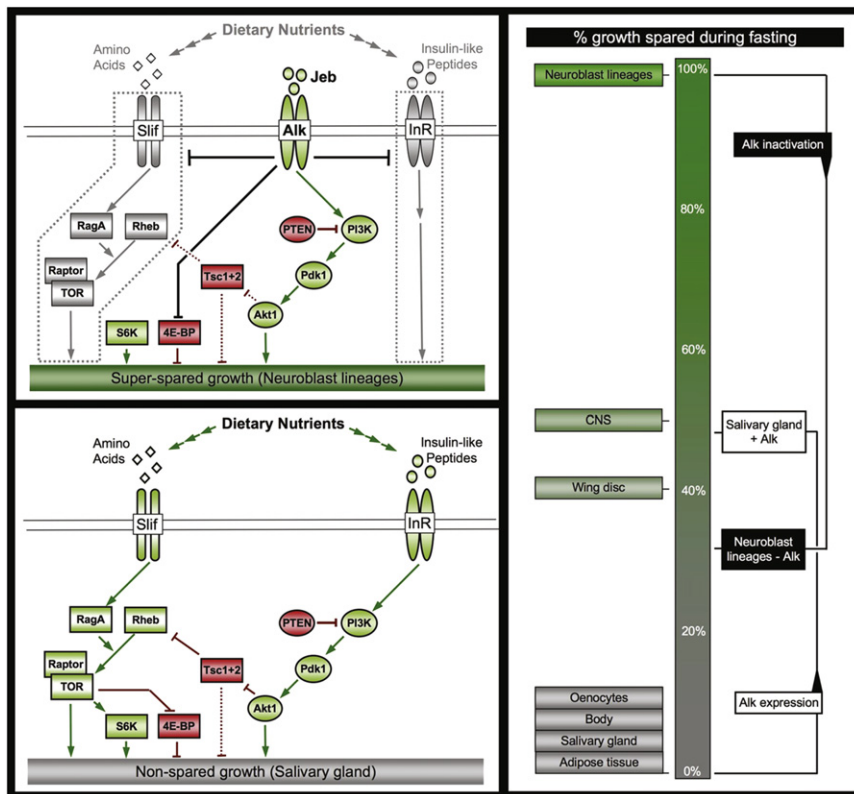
Dietary Nutrients

Amino Acids

Jeb

Insulin-like Peptides

Slif

Alk

InR

RagA

Rheb

PTEN

PI3K

Raptor

TOR

Tsc1+2

Pdk1

Akt1

S6K

4E-BP

Super-spared growth (Neuroblast lineages)

Dietary Nutrients

Amino Acids

Insulin-like Peptides

Slif

InR

RagA

Rheb

PTEN

PI3K

Raptor

TOR

Tsc1+2

Pdk1

Akt1

S6K

4E-BP

Non-spared growth (Salivary gland)

% growth spared during fasting

Neuroblast lineages

100%

Alk inactivation

80%

60%

CNS

Salivary gland + Alk

Wing disc

40%

Neuroblast lineages - Alk

20%

Oenocytes

Body

Salivary gland

Adipose tissue

Alk expression

0%